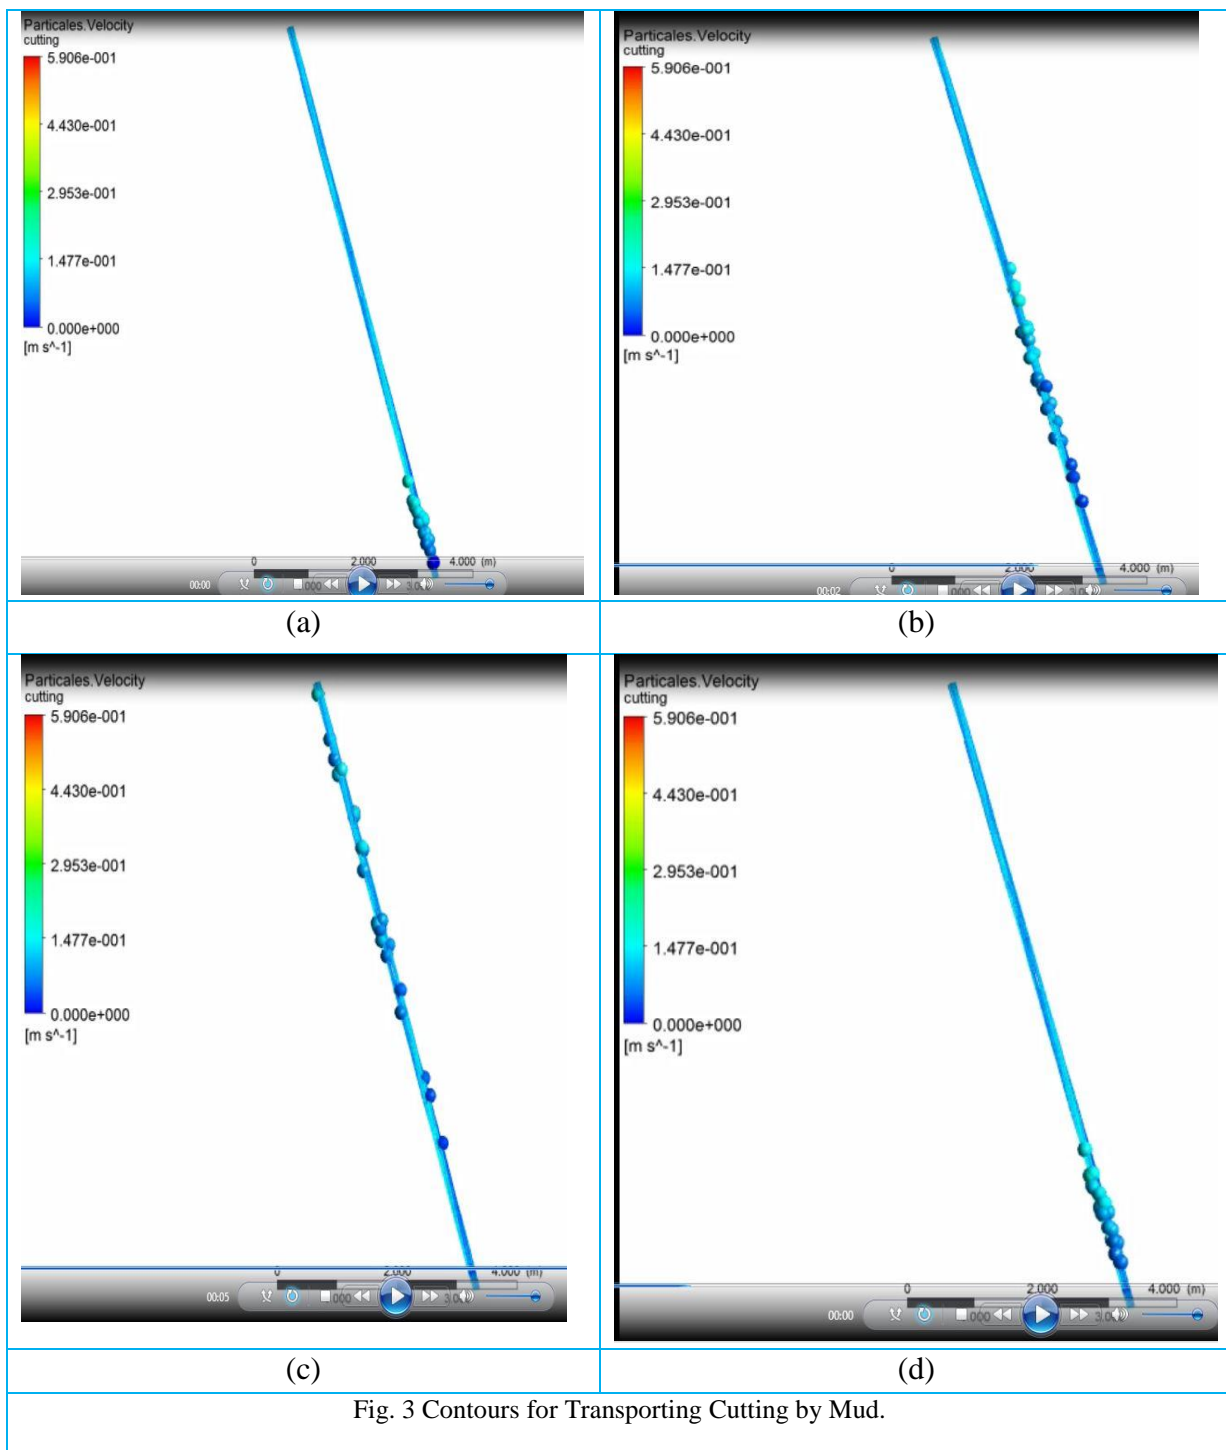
Particales.Velocity
cutting
5.906e-001
4.430e-001
2.953e-001
1.477e-001
0.000e+000
[m s^-1]

0 2.000 4.000 (m)
00:00

(a)

Particales.Velocity
cutting
5.906e-001
4.430e-001
2.953e-001
1.477e-001
0.000e+000
[m s^-1]

0 2.000 4.000 (m)
00:02

(b)

Particales.Velocity
cutting
5.906e-001
4.430e-001
2.953e-001
1.477e-001
0.000e+000
[m s^-1]

0 2.000 4.000 (m)
00:05

(c)

Particales.Velocity
cutting
5.906e-001
4.430e-001
2.953e-001
1.477e-001
0.000e+000
[m s^-1]

0 2.000 4.000 (m)
00:00

(d)

Fig. 3 Contours for Transporting Cutting by Mud.